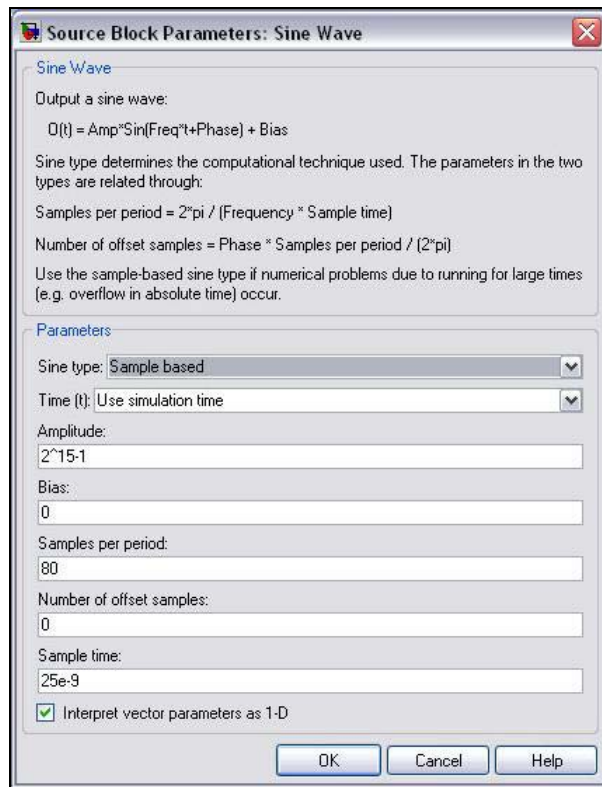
Source Block Parameters: Sine Wave

Sine Wave

Output a sine wave:

O(t) = Amp*Sin(Freq*t+Phase) + Bias

Sine type determines the computational technique used. The parameters in the two types are related through:

Samples per period = 2*pi / (Frequency * Sample time)

Number of offset samples = Phase * Samples per period / (2*pi)

Use the sample-based sine type if numerical problems due to running for large times (e.g. overflow in absolute time) occur.

Parameters

Sine type: Sample based

Time (t): Use simulation time

Amplitude:

2^15-1

Bias:

0

Samples per period:

80

Number of offset samples:

0

Sample time:

25e-9

Interpret vector parameters as 1-D

OK Cancel Help